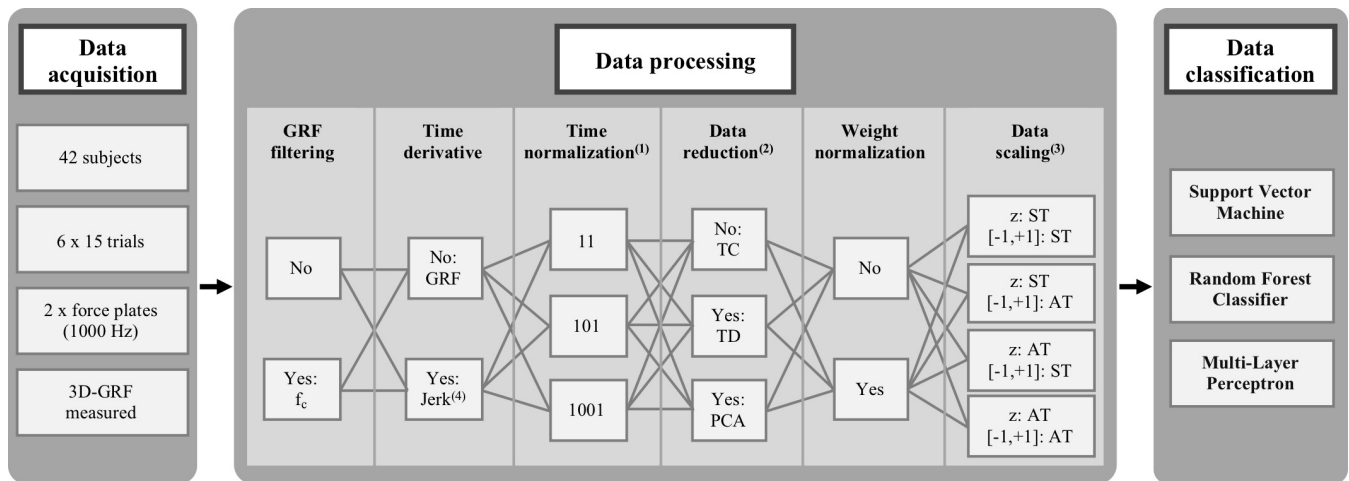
Data acquisition

42 subjects

6 x 15 trials

2 x force plates (1000 Hz)

3D-GRF measured

Data processing

GRF filtering

No

Yes: $f_c$

Time derivative

No: GRF

Yes: Jerk$^{(4)}$

Time normalization$^{(1)}$

11

101

1001

Data reduction$^{(2)}$

No: TC

Yes: TD

Yes: PCA

Weight normalization

No

Yes

Data scaling$^{(3)}$

z: ST [-1,+1]: ST

z: ST [-1,+1]: AT

z: AT [-1,+1]: ST

z: AT [-1,+1]: AT

Data classification

Support Vector Machine

Random Forest Classifier

Multi-Layer Perceptron